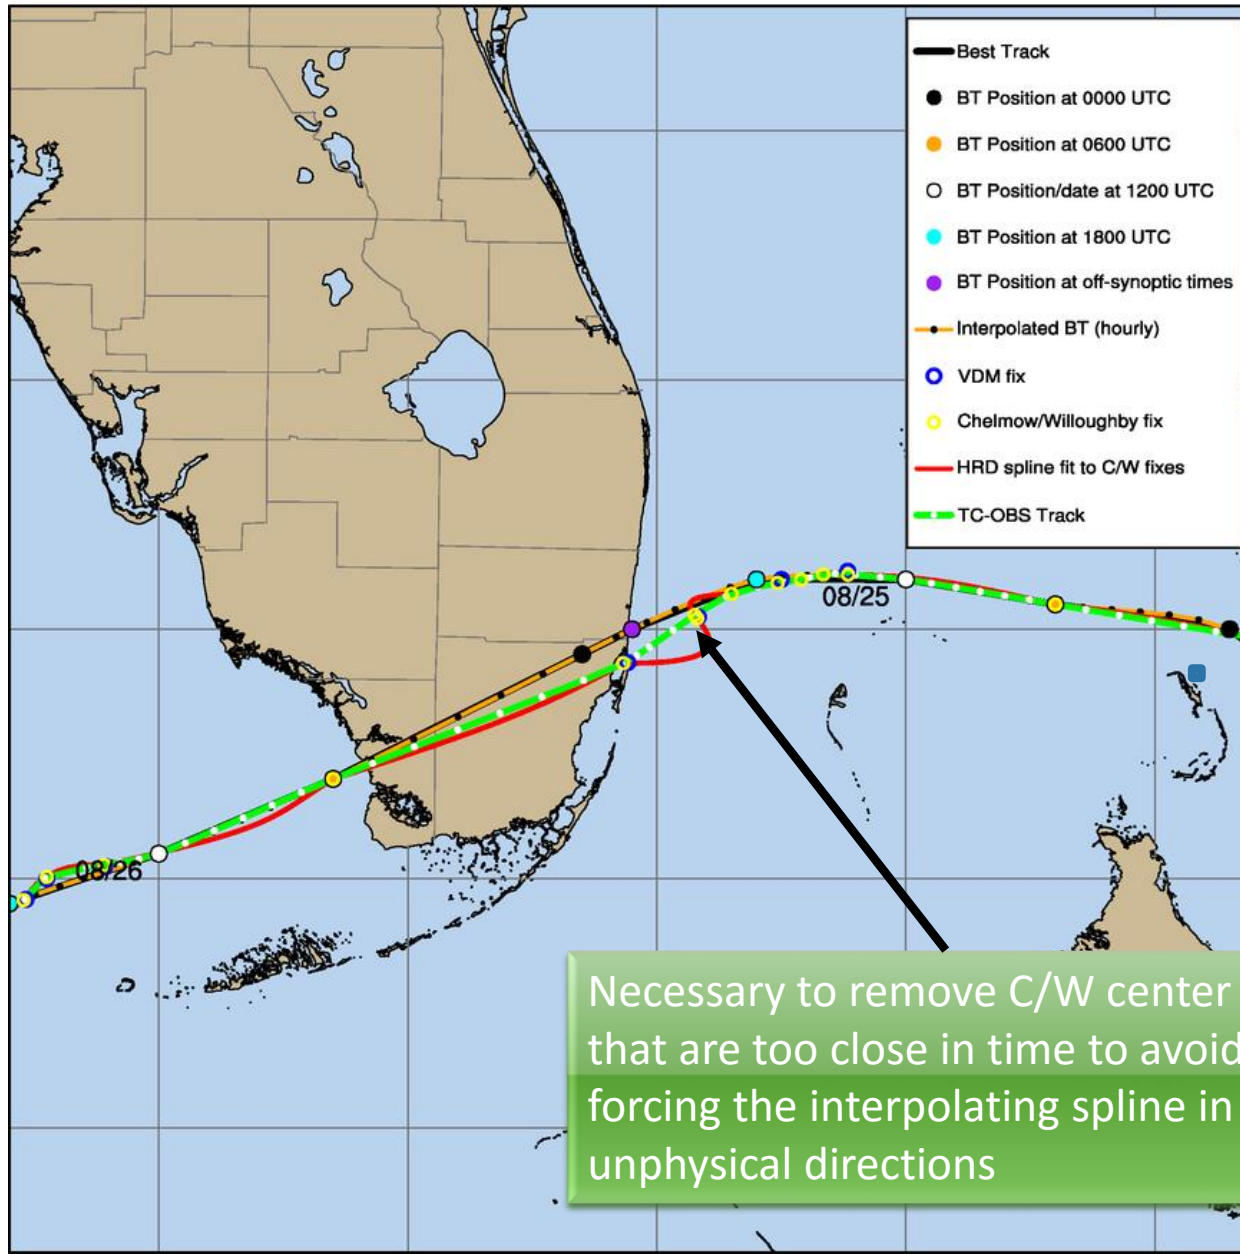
Best Track
BT Position at 0000 UTC
BT Position at 0600 UTC
BT Position/date at 1200 UTC
BT Position at 1800 UTC
BT Position at off-synoptic times
Interpolated BT (hourly)
VDM fix
Chelmow/Willoughby fix
HRD spline fit to C/W fixes
TC-OBS Track

08/25

08/26

Necessary to remove C/W center that are too close in time to avoid forcing the interpolating spline in unphysical directions